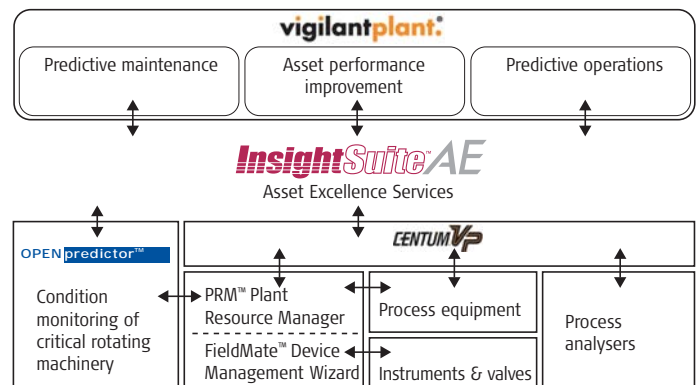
vigilantplant.

Predictive maintenance

Asset performance improvement

Predictive operations

InsightSuiteAE

Asset Excellence Services

OPENpredictor™

CENTUM VP

Condition monitoring of critical rotating machinery

PRM™ Plant Resource Manager

FieldMate™ Device Management Wizard

Process equipment

Instruments & valves

Process analysers